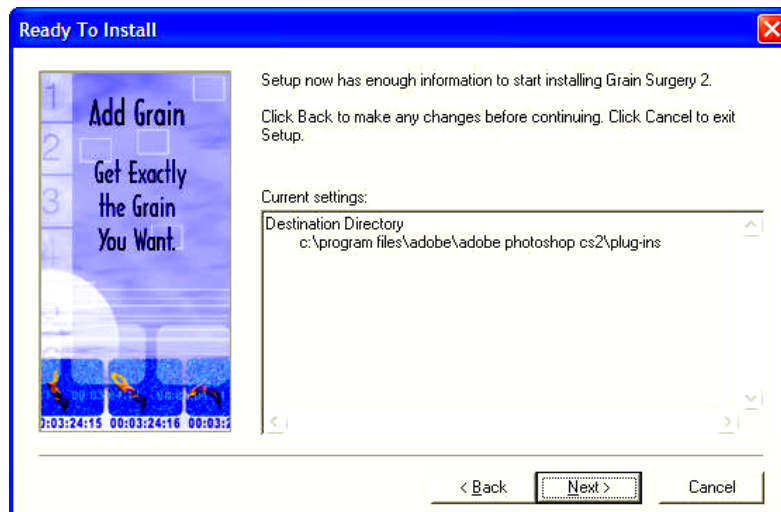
Ready To Install

1
2
3
Add Grain
Get Exactly the Grain You Want.
0:03:24:15 00:03:24:16 00:03:2

Setup now has enough information to start installing Grain Surgery 2.

Click Back to make any changes before continuing. Click Cancel to exit Setup.

Current settings:

Destination Directory
c:\program files\adobe\adobe photoshop cs2\plug-ins

< Back
Next >
Cancel